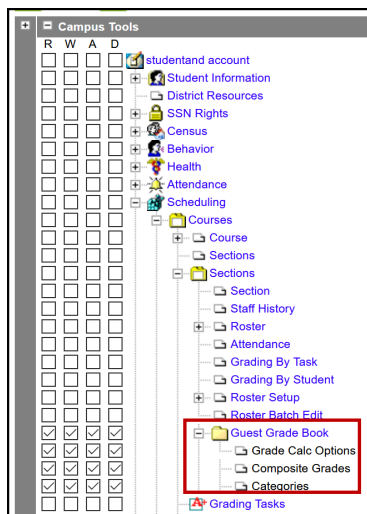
Campus Tools
R W A D
studentand account
Student Information
District Resources
SSN Rights
Census
Behavior
Health
Attendance
Scheduling
Courses
Course
Sections
Sections
Section
Staff History
Roster
Attendance
Grading By Task
Grading By Student
Roster Setup
Roster Batch Edit
Guest Grade Book
Grade Calc Options
Composite Grades
Categories
Grading Tasks